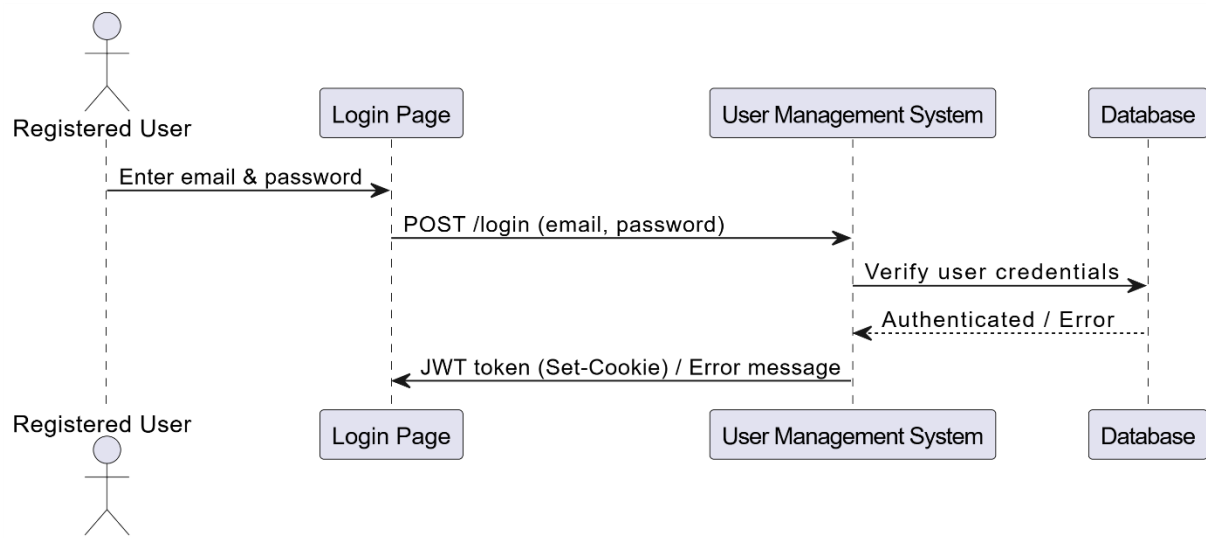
Registered User

Login Page

User Management System

Database

Enter email & password

POST /login (email, password)

Verify user credentials

Authenticated / Error

JWT token (Set-Cookie) / Error message

Registered User

Login Page

User Management System

Database